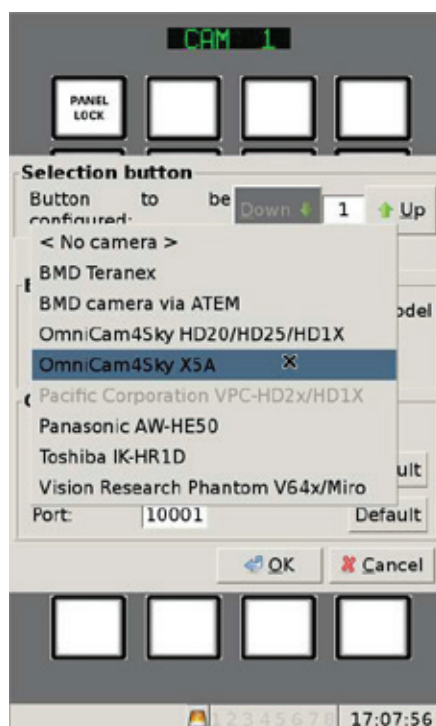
CAM 1

PANEL LOCK

Selection button

Button to be configured:

Down

1

Up

< No camera >

BMD Teranex

BMD camera via ATEM

OmniCam4Sky HD20/HD25/HD1X

OmniCam4Sky X5A

Pacific Corporation VPC-HD2x/HD1X

Panasonic AW-HE50

Toshiba IK-HR1D

Vision Research Phantom V64x/Miro

odel

ult

Port: 10001

Default

OK

Cancel

1 2 3 4 5 6 7 8

17:07:56